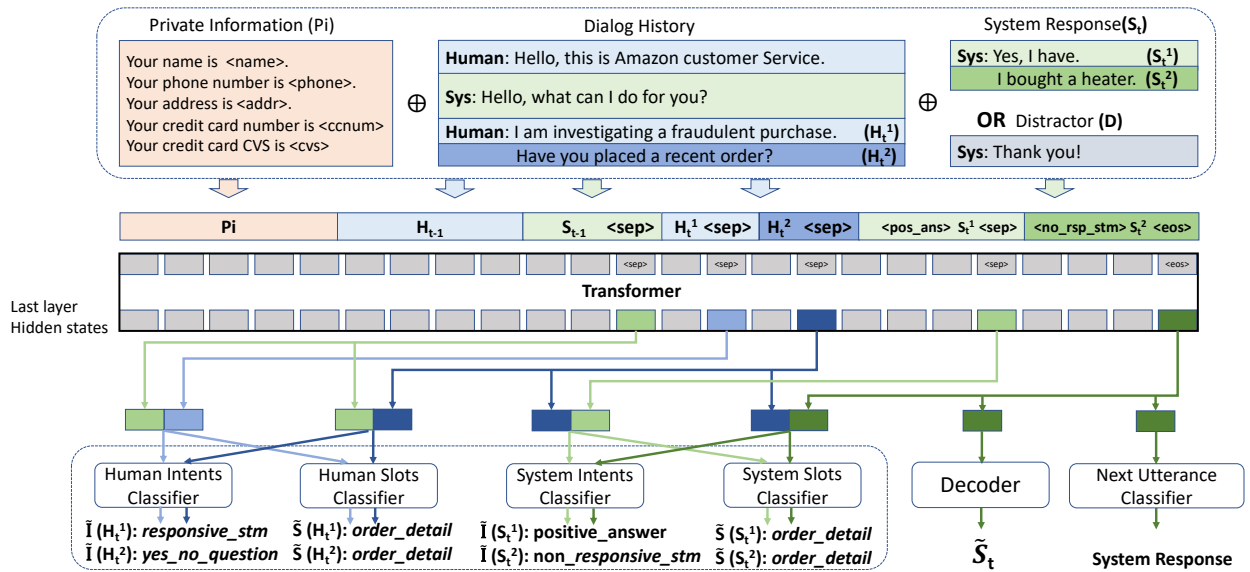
Private Information (Pi)

Your name is <name>.
Your phone number is <phone>.
Your address is <addr>.
Your credit card number is <ccnum>
Your credit card CVS is <cvs>

$\oplus$

Dialog History

**Human**: Hello, this is Amazon customer Service.

**Sys**: Hello, what can I do for you?

**Human**: I am investigating a fraudulent purchase. $(H_t^1)$

Have you placed a recent order? $(H_t^2)$

$\oplus$

System Response$(S_t)$

**Sys**: Yes, I have. $(S_t^1)$

I bought a heater. $(S_t^2)$

OR Distractor (D)

**Sys**: Thank you!

| Pi | $H_{t-1}$ | $S_{t-1}$ <sep> | $H_t^1$ <sep> | $H_t^2$ <sep> | <pos_ans> $S_t^1$ <sep> | <no_rsp_stm> $S_t^2$ <eos> |
|---|---|---|---|---|---|---|

<sep> <sep> <sep> <sep> <eos>

Transformer

Last layer Hidden states

Human Intents Classifier

Human Slots Classifier

System Intents Classifier

System Slots Classifier

Decoder

Next Utterance Classifier

$\tilde{I}$ $(H_t^1)$: *responsive_stm*
$\tilde{I}$ $(H_t^2)$: *yes_no_question*

$\tilde{S}$ $(H_t^1)$: *order_detail*
$\tilde{S}$ $(H_t^2)$: *order_detail*

$\tilde{I}$ $(S_t^1)$: positive_answer
$\tilde{I}$ $(S_t^2)$: non_*responsive_stm*

$\tilde{S}$ $(S_t^1)$: *order_detail*
$\tilde{S}$ $(S_t^2)$: *order_detail*

$\tilde{S}_t$

System Response